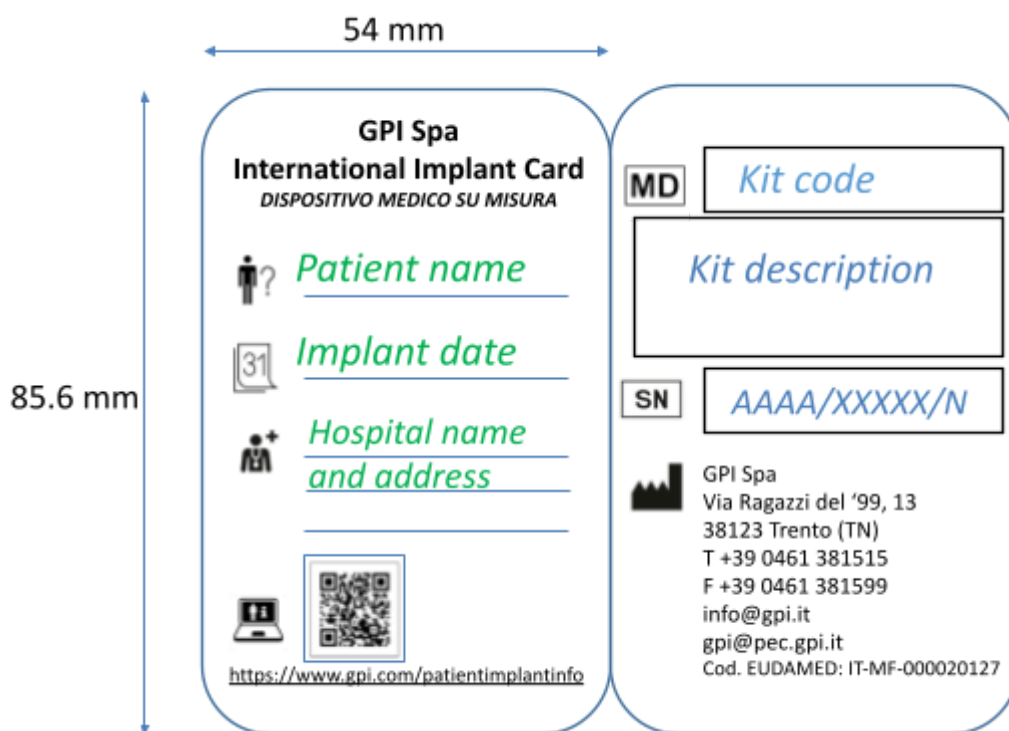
54 mm

85.6 mm

GPI Spa
International Implant Card
DISPOSITIVO MEDICO SU MISURA

Patient name

31

Implant date

Hospital name and address

https://www.gpi.com/patientimplantinfo

MD

Kit code

Kit description

SN

AAAA/XXXXX/N

GPI Spa
Via Ragazzi del '99, 13
38123 Trento (TN)
T +39 0461 381515
F +39 0461 381599
info@gpi.it
gpi@pec.gpi.it
Cod. EUDAMED: IT-MF-000020127